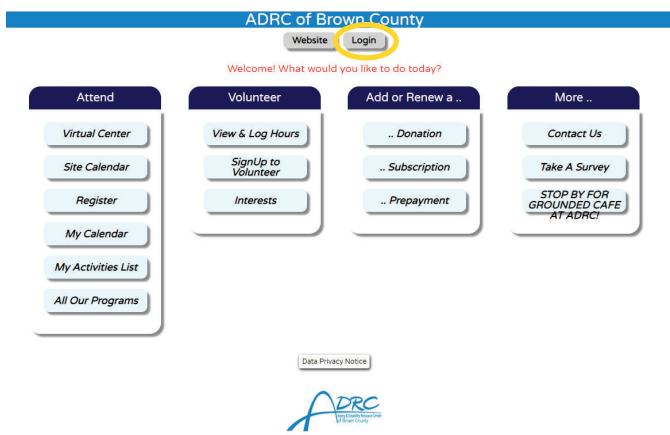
ADRC of Brown County

Website Login

Welcome! What would you like to do today?

Attend

Virtual Center

Site Calendar

Register

My Calendar

My Activities List

All Our Programs

Volunteer

View & Log Hours

SignUp to Volunteer

Interests

Add or Renew a ..

.. Donation

.. Subscription

.. Prepayment

More ..

Contact Us

Take A Survey

STOP BY FOR GROUNDED CAFE AT ADRC!

Data Privacy Notice

ADRC

Aging & Disability Resource Center of Brown County